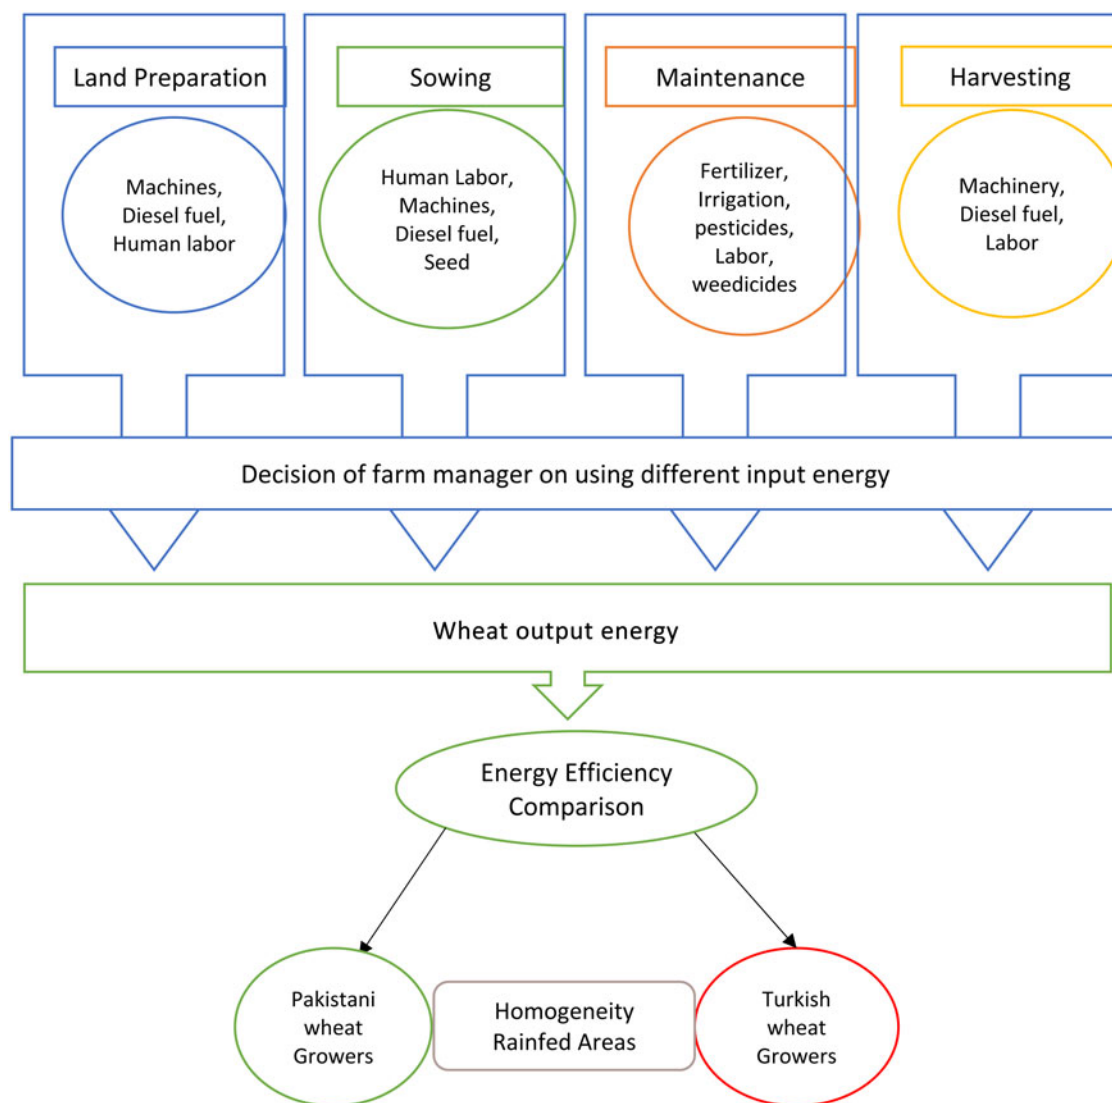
Land Preparation

Machines, Diesel fuel, Human labor

Sowing

Human Labor, Machines, Diesel fuel, Seed

Maintenance

Fertilizer, Irrigation, pesticides, Labor, weedicides

Harvesting

Machinery, Diesel fuel, Labor

Decision of farm manager on using different input energy

Wheat output energy

Energy Efficiency Comparison

Pakistani wheat Growers

Homogeneity Rainfed Areas

Turkish wheat Growers